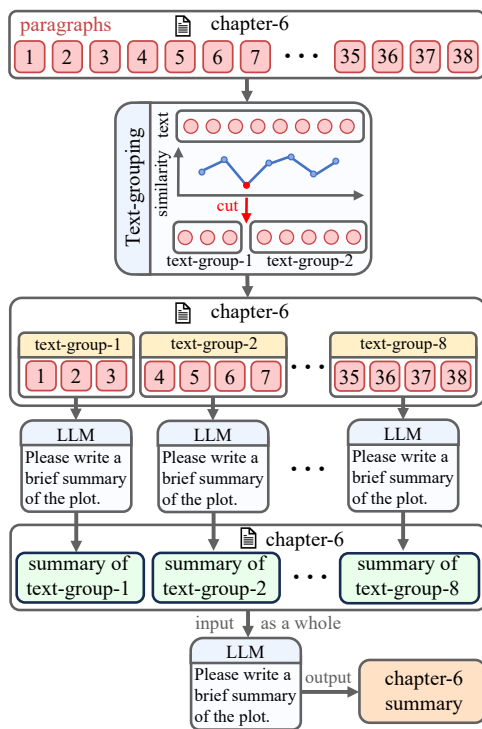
paragraphs chapter-6

1 2 3 4 5 6 7 ··· 35 36 37 38

Text-grouping

text

similarity

cut

text-group-1 text-group-2

chapter-6

text-group-1
1 2 3

text-group-2
4 5 6 7

···

text-group-8
35 36 37 38

LLM
Please write a brief summary of the plot.

LLM
Please write a brief summary of the plot.

···

LLM
Please write a brief summary of the plot.

chapter-6

summary of text-group-1

summary of text-group-2

···

summary of text-group-8

input as a whole

LLM
Please write a brief summary of the plot.

output

chapter-6 summary